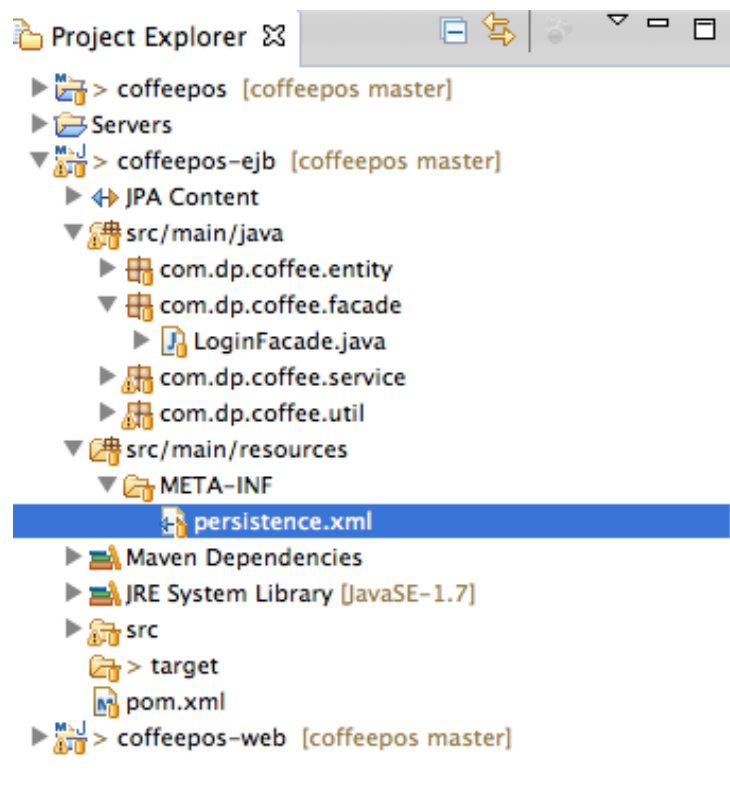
Project Explorer

> coffeepos [coffeepos master]
Servers
> coffeepos-ejb [coffeepos master]
JPA Content
src/main/java
com.dp.coffee.entity
com.dp.coffee.facade
LoginFacade.java
com.dp.coffee.service
com.dp.coffee.util
src/main/resources
META-INF
persistence.xml
Maven Dependencies
JRE System Library [JavaSE-1.7]
src
> target
pom.xml
> coffeepos-web [coffeepos master]